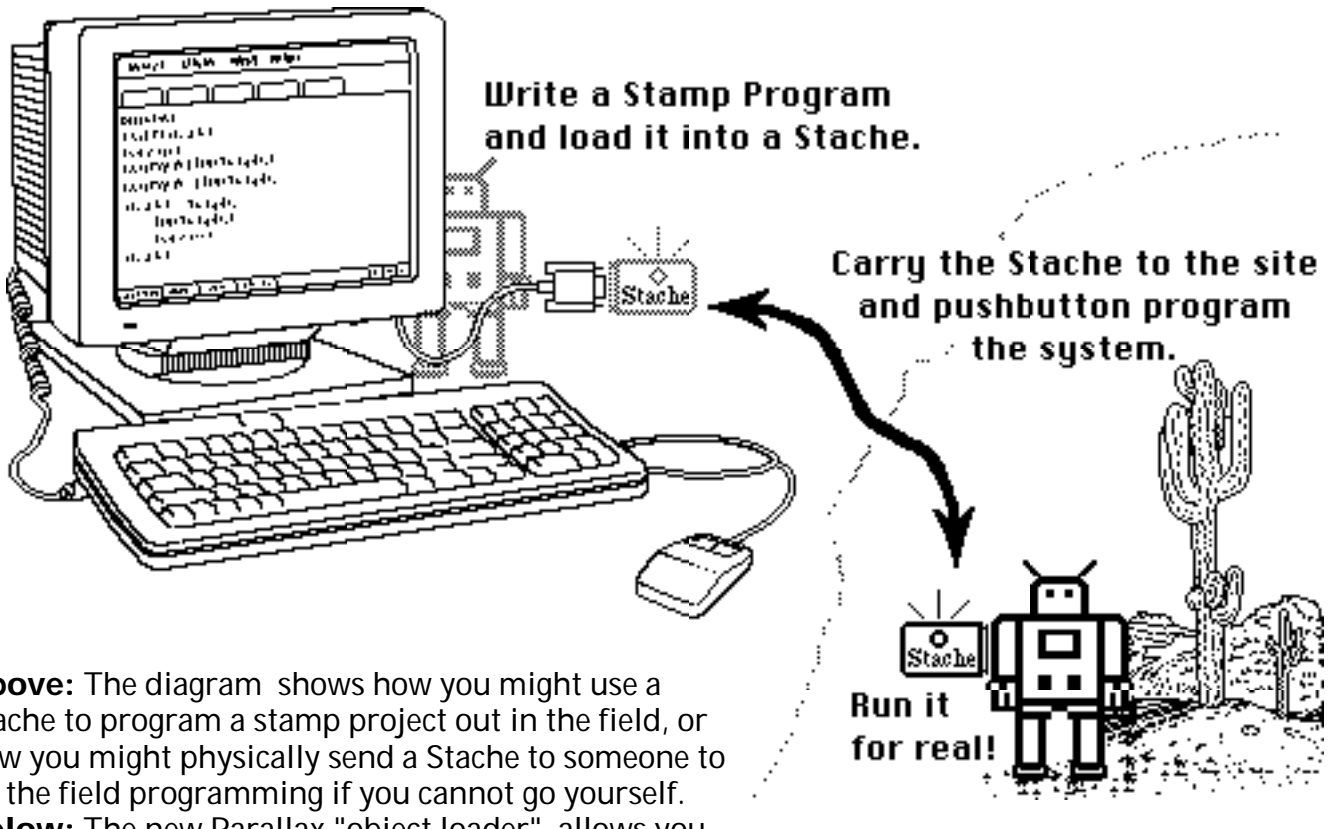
Write a Stamp Program and load it into a Stache.

Stache

Carry the Stache to the site and pushbutton program the system.

Stache

Run it for real!

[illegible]ove: The diagram shows how you might use a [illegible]ache to program a stamp project out in the field, or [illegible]w you might physically send a Stache to someone to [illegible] the field programming if you cannot go yourself. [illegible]low: The new Parallax "object loader" allows you